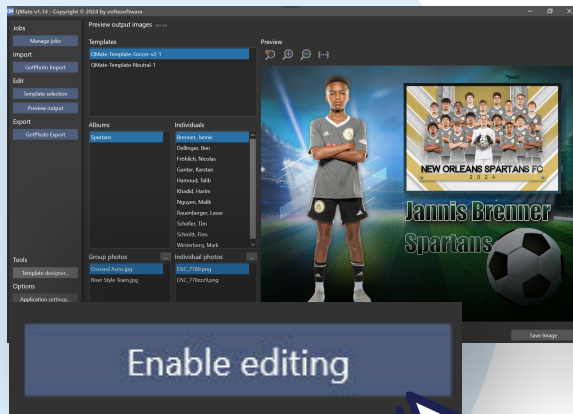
QMate v1.14 - Copyright © 2024 by noltesoftware

Jobs
Manage jobs
Import
GotPhoto Import
Edit
Template selection
Preview output
Export
GotPhoto Export
Tools
Template designer...
Options
Application settings...

Preview output images

Templates
QMate-Template-Soccer-v2-1
QMate-Template-Neutral-1

Albums
Spartans

Individuals
Brenner, Jannis
Dellinger, Ben
Fröhlich, Nicolas
Genter, Karsten
Hamoud, Talib
Khalid, Harim
Nguyen, Malik
Rauenberger, Lasse
Schaller, Tim
Schmitt, Finn
Winterberg, Mark

Group photos
Crossed Arms.jpg
River Style Team.jpg

Individual photos
DSC_7709.png
DSC_770zz9.png

Preview

NEW ORLEANS SPARTANS FC
2024

Jannis Brenner
Spartans

Save image

Enable editing